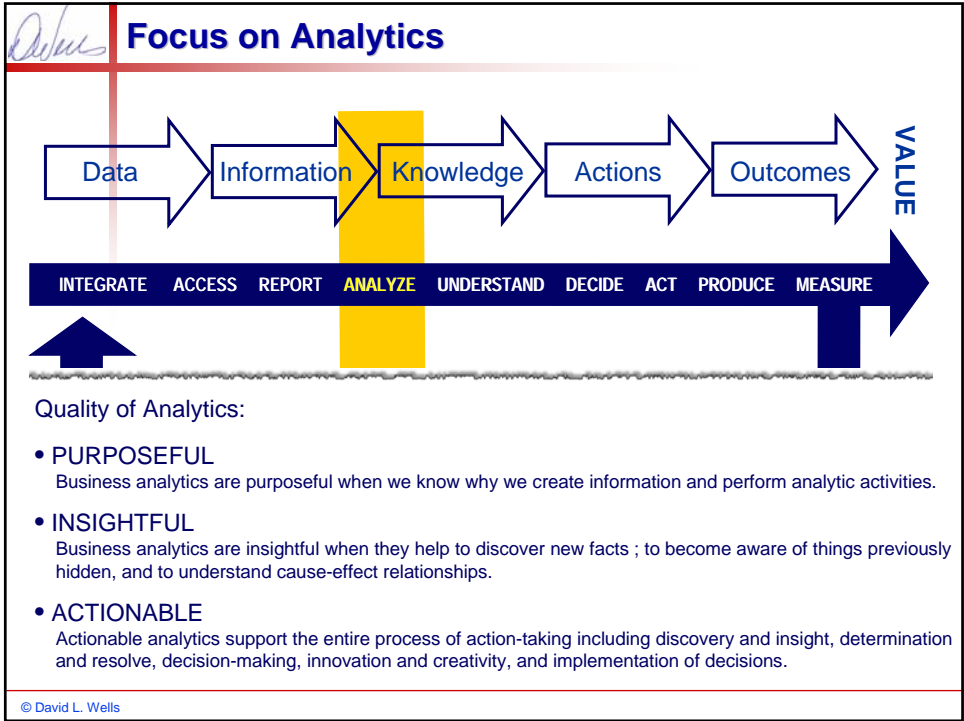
Dwu

Focus on Analytics

Data

Information

Knowledge

Actions

Outcomes

VALUE

INTEGRATE ACCESS REPORT ANALYZE UNDERSTAND DECIDE ACT PRODUCE MEASURE

Quality of Analytics:

• PURPOSEFUL
Business analytics are purposeful when we know why we create information and perform analytic activities.

• INSIGHTFUL
Business analytics are insightful when they help to discover new facts ; to become aware of things previously hidden, and to understand cause-effect relationships.

• ACTIONABLE
Actionable analytics support the entire process of action-taking including discovery and insight, determination and resolve, decision-making, innovation and creativity, and implementation of decisions.

© David L. Wells